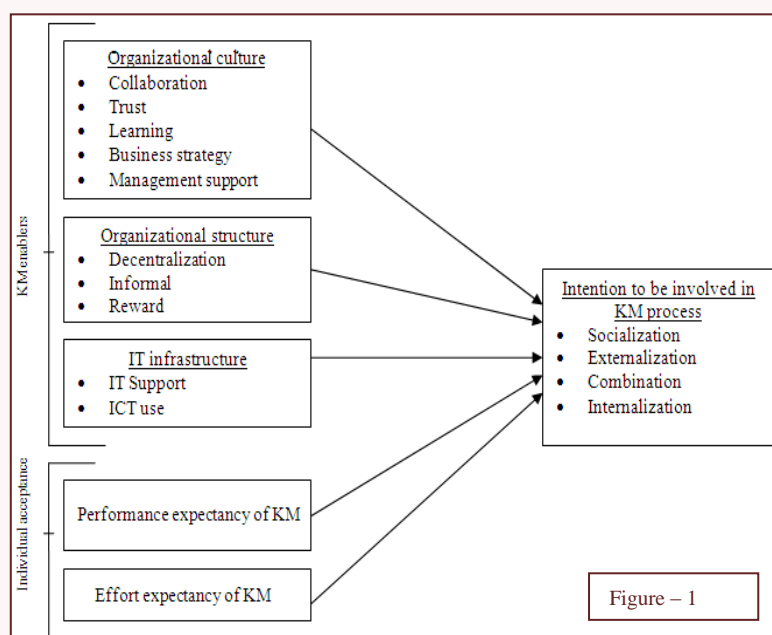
KM enablers

Organizational culture
- Collaboration
- Trust
- Learning
- Business strategy
- Management support

Organizational structure
- Decentralization
- Informal
- Reward

IT infrastructure
- IT Support
- ICT use

Individual acceptance

Performance expectancy of KM

Effort expectancy of KM

Intention to be involved in KM process
- Socialization
- Externalization
- Combination
- Internalization

Figure – 1